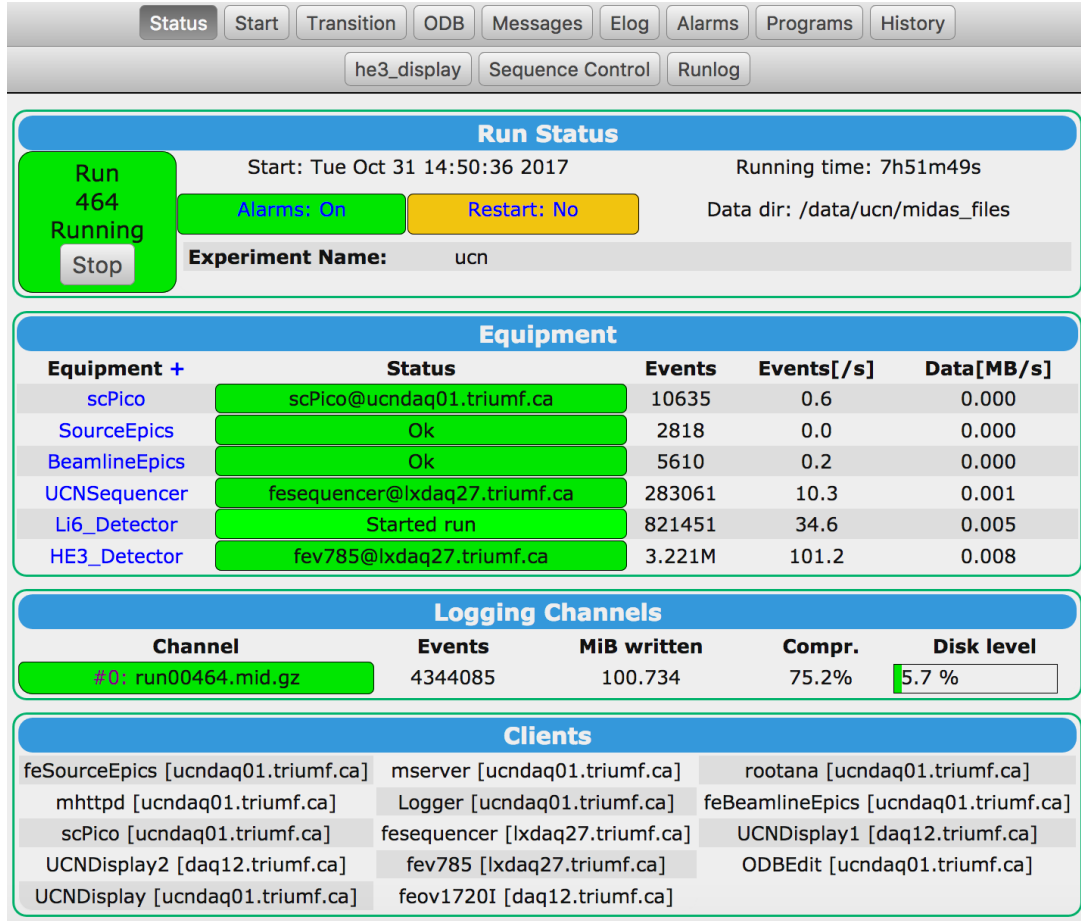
Status Start Transition ODB Messages Elog Alarms Programs History

he3_display Sequence Control Runlog

Run Status

Run 464 Running

Stop

Start: Tue Oct 31 14:50:36 2017

Running time: 7h51m49s

Alarms: On

Restart: No

Data dir: /data/ucn/midas_files

Experiment Name: ucn

Equipment

| Equipment + | Status | Events | Events[/s] | Data[MB/s] |
|---|---|---|---|---|
| scPico | scPico@ucndaq01.triumf.ca | 10635 | 0.6 | 0.000 |
| SourceEpics | Ok | 2818 | 0.0 | 0.000 |
| BeamlineEpics | Ok | 5610 | 0.2 | 0.000 |
| UCNSequencer | fesequencer@lxdaq27.triumf.ca | 283061 | 10.3 | 0.001 |
| Li6_Detector | Started run | 821451 | 34.6 | 0.005 |
| HE3_Detector | fev785@lxdaq27.triumf.ca | 3.221M | 101.2 | 0.008 |

Logging Channels

| Channel | Events | MiB written | Compr. | Disk level |
|---|---|---|---|---|
| #0: run00464.mid.gz | 4344085 | 100.734 | 75.2% | 5.7 % |

Clients

feSourceEpics [ucndaq01.triumf.ca]
mserver [ucndaq01.triumf.ca]
rootana [ucndaq01.triumf.ca]
mhttpd [ucndaq01.triumf.ca]
Logger [ucndaq01.triumf.ca]
feBeamlineEpics [ucndaq01.triumf.ca]
scPico [ucndaq01.triumf.ca]
fesequencer [lxdaq27.triumf.ca]
UCNDisplay1 [daq12.triumf.ca]
UCNDisplay2 [daq12.triumf.ca]
fev785 [lxdaq27.triumf.ca]
ODBEdit [ucndaq01.triumf.ca]
UCNDisplay [ucndaq01.triumf.ca]
feov1720I [daq12.triumf.ca]